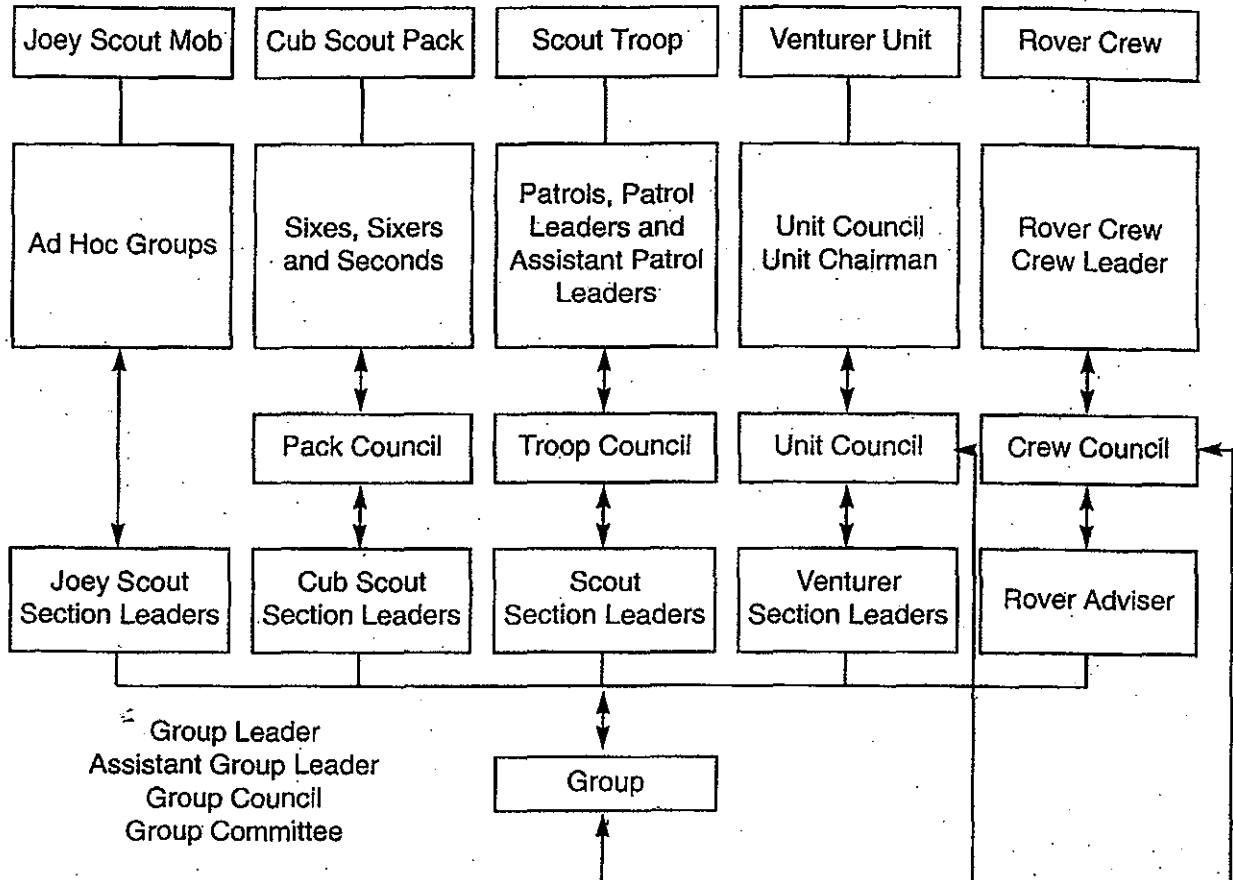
Joey Scout Mob

Cub Scout Pack

Scout Troop

Venturer Unit

Rover Crew

Ad Hoc Groups

Sixes, Sixers and Seconds

Patrols, Patrol Leaders and Assistant Patrol Leaders

Unit Council Unit Chairman

Rover Crew Crew Leader

Pack Council

Troop Council

Unit Council

Crew Council

Joey Scout Section Leaders

Cub Scout Section Leaders

Scout Section Leaders

Venturer Section Leaders

Rover Adviser

Group Leader
Assistant Group Leader
Group Council
Group Committee

Group